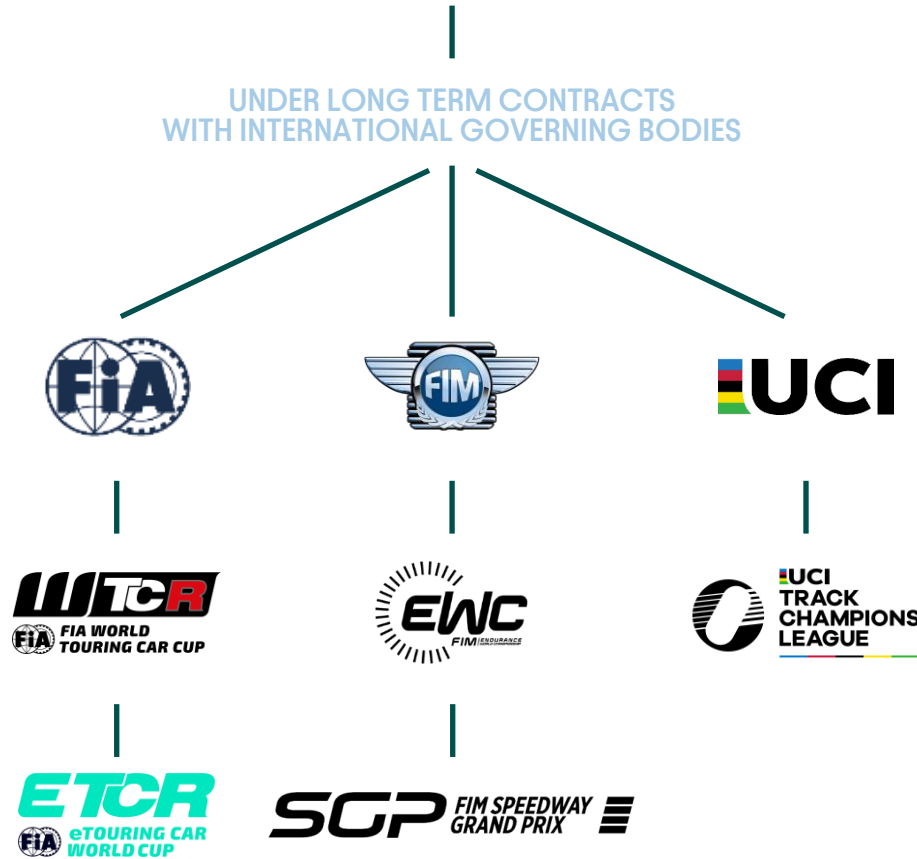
UNDER LONG TERM CONTRACTS WITH INTERNATIONAL GOVERNING BODIES

FIA

FIM

UCI

WTCR
FIA FIA WORLD TOURING CAR CUP

EWC
FIM ENDURANCE WORLD CHAMPIONSHIP

UCI TRACK CHAMPIONS LEAGUE

ETCR
FIA eTOURING CAR WORLD CUP

SGP FIM SPEEDWAY GRAND PRIX